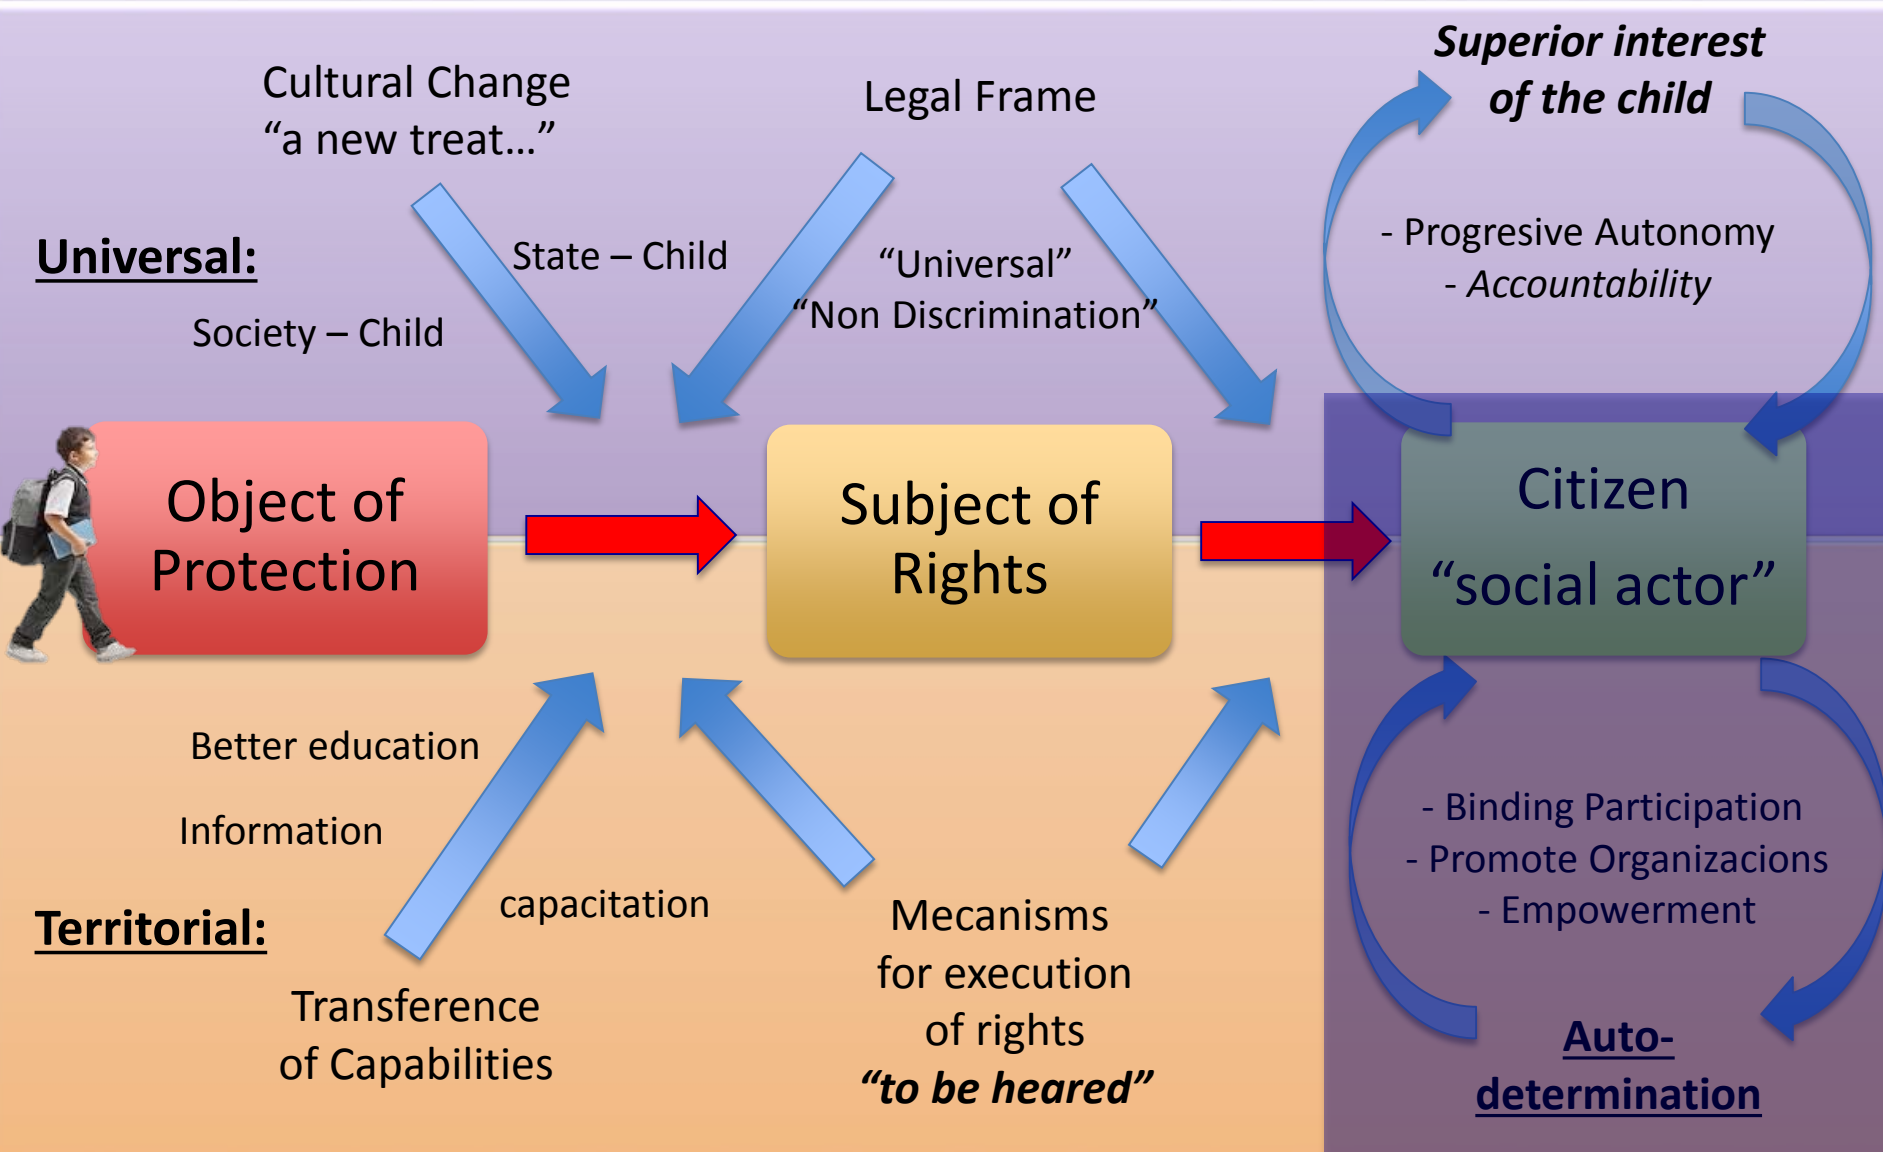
Cultural Change
“a new treat...”

Legal Frame

Superior interest of the child

Universal:

State – Child

“Universal”
“Non Discrimination”

Society – Child

- Progresive Autonomy
- Accountability

Object of Protection

Subject of Rights

Citizen
“social actor”

Better education

Information

- Binding Participation
- Promote Organizacions
- Empowerment

Territorial:

capacitation

Mecanisms for execution of rights
“to be heared”

Transference of Capabilities

Auto-determination